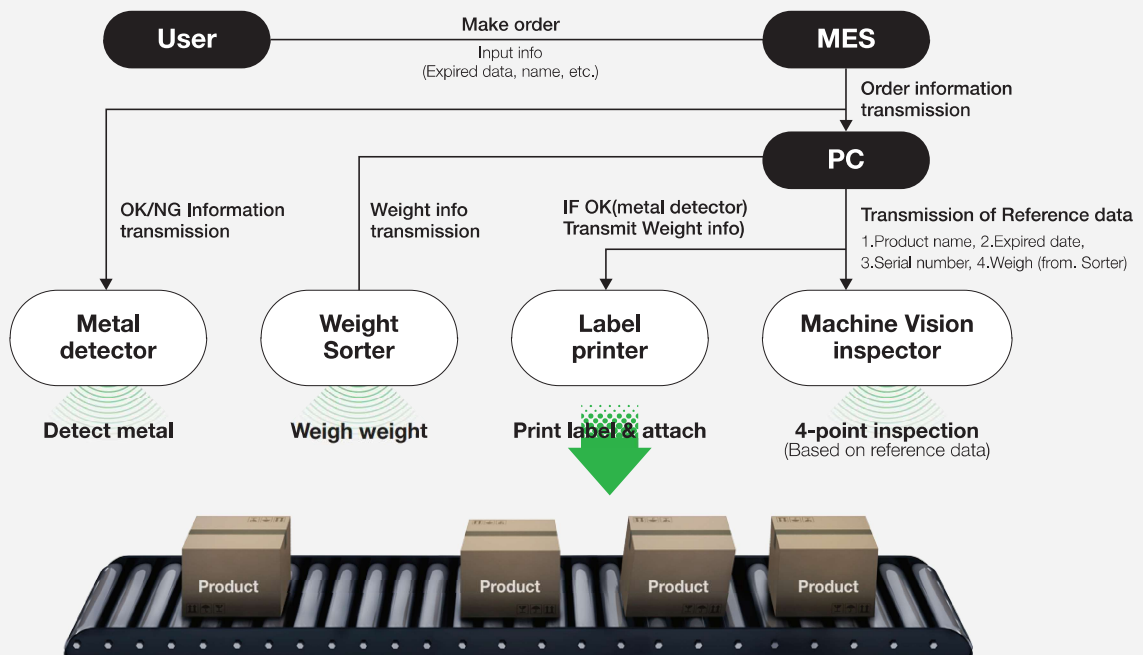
User

Make order

Input info
(Expired data, name, etc.)

MES

Order information transmission

PC

OK/NG Information transmission

Weight info transmission

IF OK(metal detector)
Transmit Weight info)

Transmission of Reference data
1.Product name, 2.Expired date,
3.Serial number, 4.Weigh (from. Sorter)

Metal detector

Weight Sorter

Label printer

Machine Vision inspector

Detect metal

Weigh weight

Print label & attach

4-point inspection
(Based on reference data)

Product

Product

Product

Product